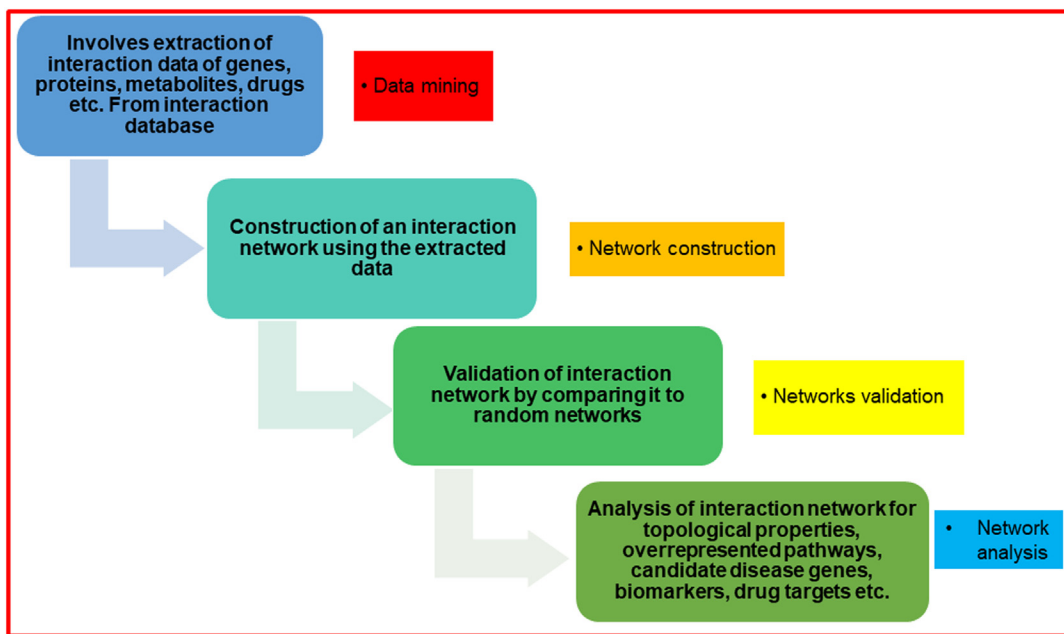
Involves extraction of interaction data of genes, proteins, metabolites, drugs etc. From interaction database

• Data mining

Construction of an interaction network using the extracted data

• Network construction

Validation of interaction network by comparing it to random networks

• Networks validation

Analysis of interaction network for topological properties, overrepresented pathways, candidate disease genes, biomarkers, drug targets etc.

• Network analysis